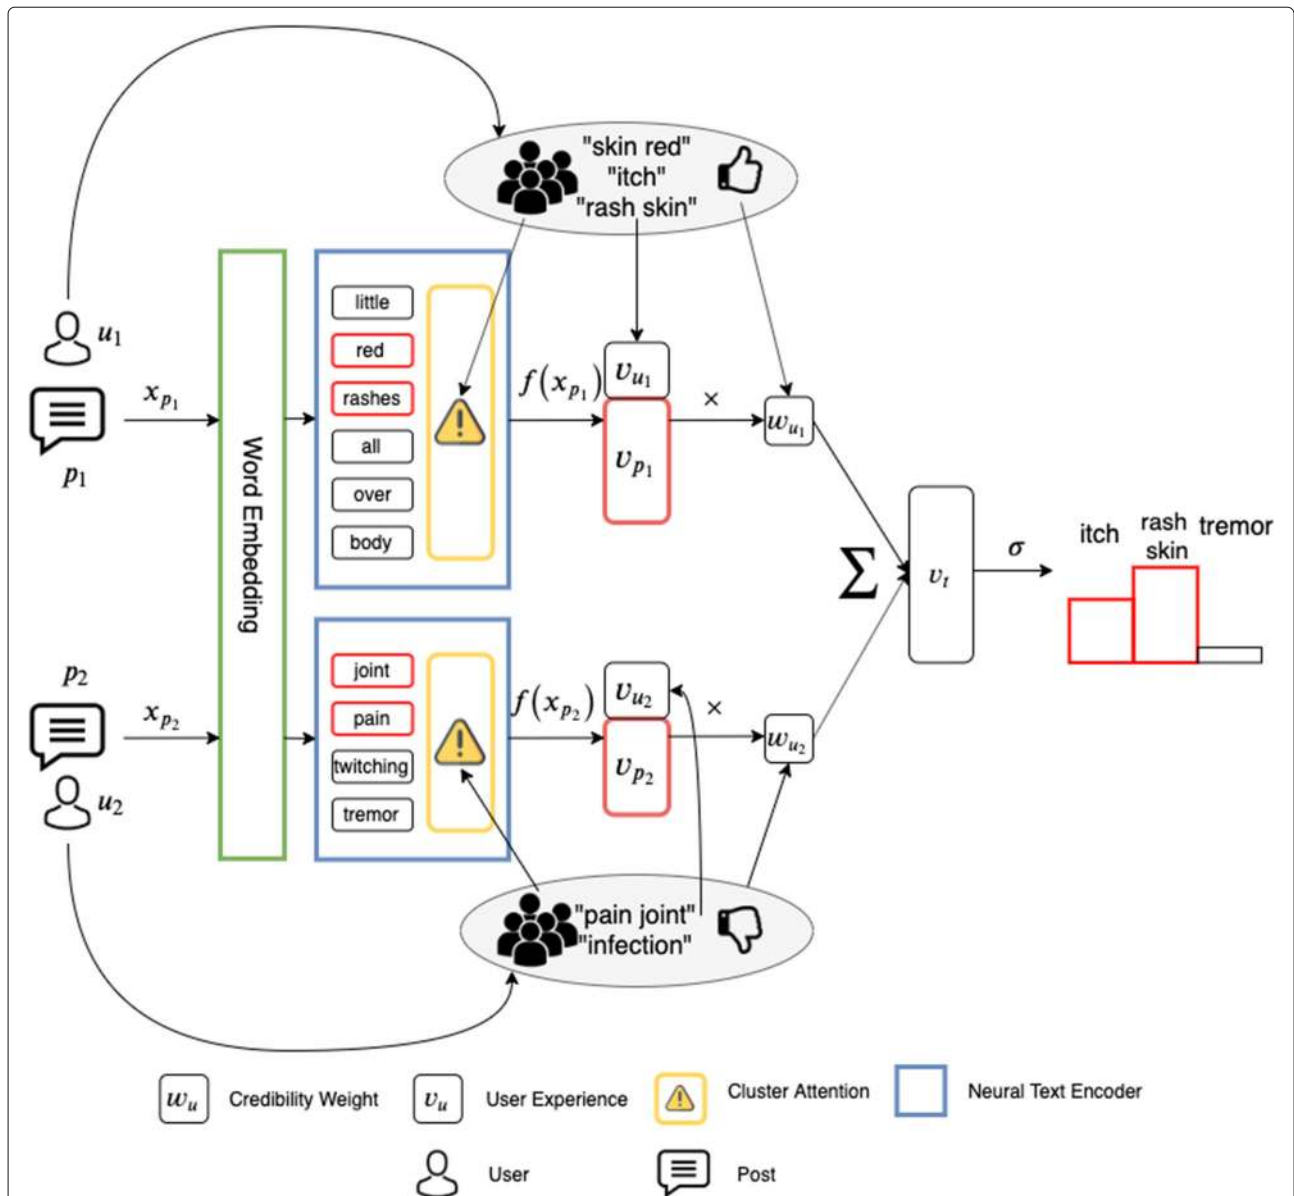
"skin red"
"itch"
"rash skin"

$u_1$

$x_{p_1}$

$p_1$

Word Embedding

little
red
rashes
all
over
body

$f(x_{p_1})$

$v_{u_1}$

$v_{p_1}$

×

$w_{u_1}$

$\sum$

$v_t$

$\sigma$

itch
rash skin
tremor

$p_2$

$x_{p_2}$

$u_2$

joint
pain
twitching
tremor

$f(x_{p_2})$

$v_{u_2}$

$v_{p_2}$

×

$w_{u_2}$

"pain joint"
"infection"

$w_u$ Credibility Weight
$v_u$ User Experience
Cluster Attention
Neural Text Encoder
User
Post